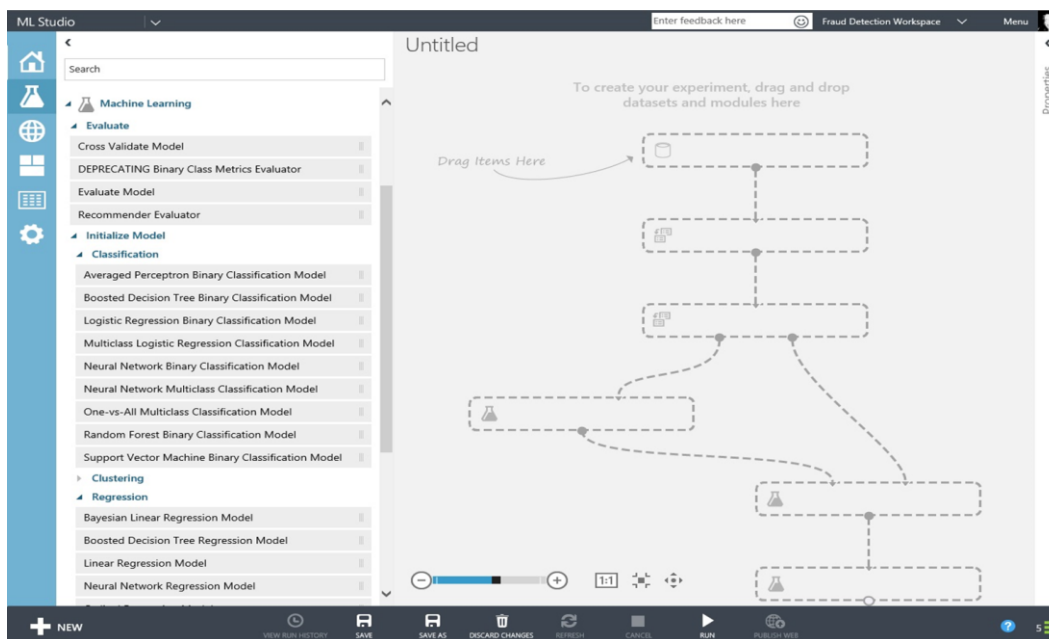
ML Studio

Enter feedback here

Fraud Detection Workspace

Menu

Search

Machine Learning

Evaluate

Cross Validate Model

DEPRECATING Binary Class Metrics Evaluator

Evaluate Model

Recommender Evaluator

Initialize Model

Classification

Averaged Perceptron Binary Classification Model

Boosted Decision Tree Binary Classification Model

Logistic Regression Binary Classification Model

Multiclass Logistic Regression Classification Model

Neural Network Binary Classification Model

Neural Network Multiclass Classification Model

One-vs-All Multiclass Classification Model

Random Forest Binary Classification Model

Support Vector Machine Binary Classification Model

Clustering

Regression

Bayesian Linear Regression Model

Boosted Decision Tree Regression Model

Linear Regression Model

Neural Network Regression Model

Untitled

To create your experiment, drag and drop datasets and modules here

Drag Items Here

1:1

Properties

NEW

VIEW RUN HISTORY

SAVE

SAVE AS

DISCARD CHANGES

REFRESH

CANCEL

RUN

PUBLISH WEB